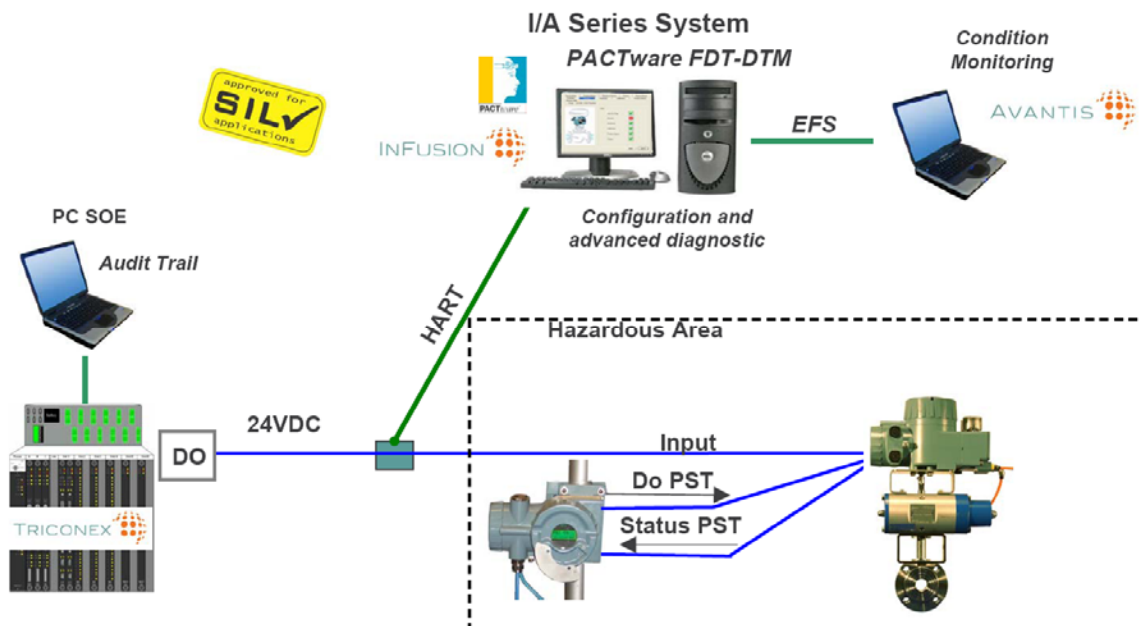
I/A Series System

PACTware FDT-DTM

Condition Monitoring

approved for SIL applications

PACTware

INFUSION

EFS

AVANTIS

PC SOE

Audit Trail

Configuration and advanced diagnostic

HART

Hazardous Area

24VDC

DO

Input

Do PST

Status PST

TRICONEX